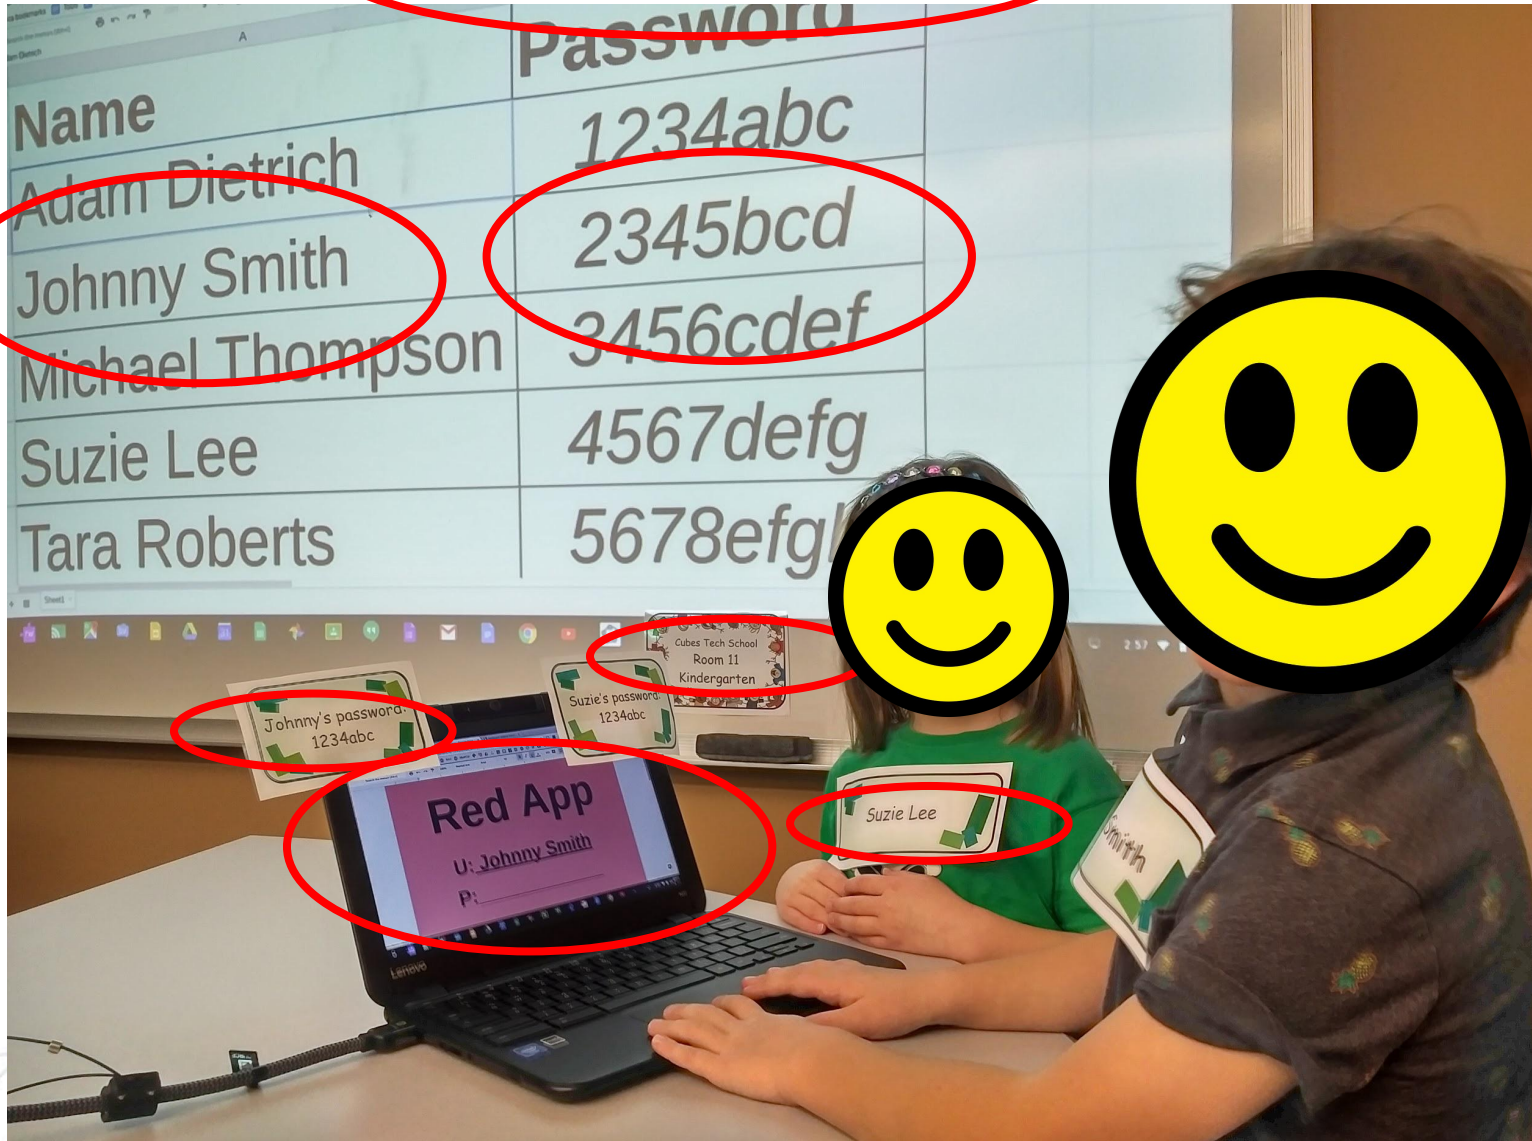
| Name | Password |
|---|---|
| Adam Dietrich | 1234abc |
| Johnny Smith | 2345bcd |
| Michael Thompson | 3456cdef |
| Suzie Lee | 4567defg |
| Tara Roberts | 5678efg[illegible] |

Johnny's password 1234abc

Suzie's password 1234abc

Cubes Tech School
Room 11
Kindergarten

Red App
U: Johnny Smith
P:

Lenovo

Suzie Lee

Smith